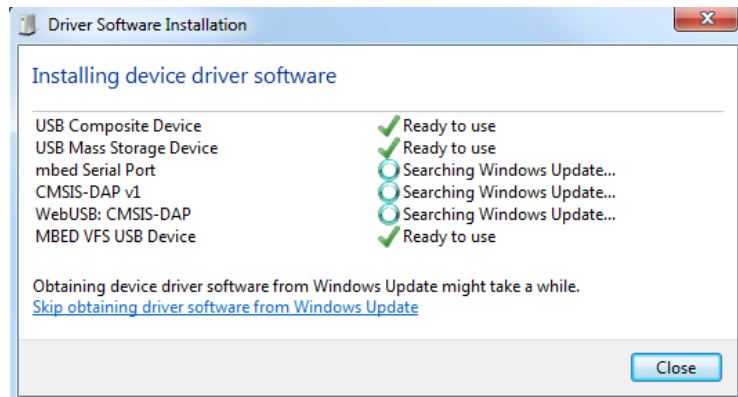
Driver Software Installation

Installing device driver software

| | |
|---|---|
| USB Composite Device | Ready to use |
| USB Mass Storage Device | Ready to use |
| mbed Serial Port | Searching Windows Update... |
| CMSIS-DAP v1 | Searching Windows Update... |
| WebUSB: CMSIS-DAP | Searching Windows Update... |
| MBED VFS USB Device | Ready to use |

Obtaining device driver software from Windows Update might take a while.
Skip obtaining driver software from Windows Update

Close